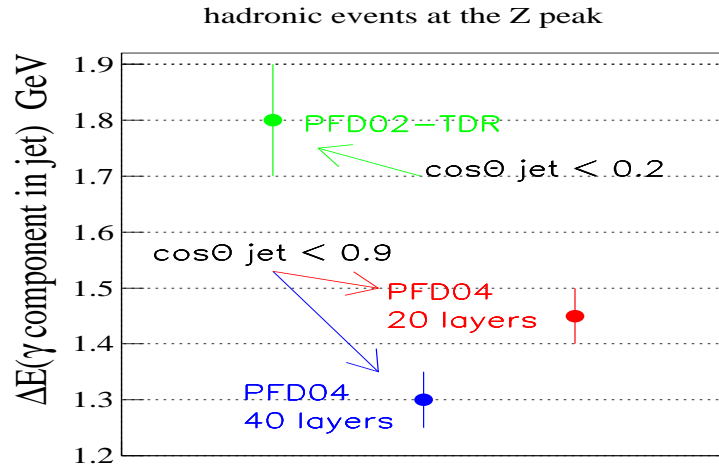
hadronic events at the Z peak

$\Delta E(\gamma \text{ component in jet})$ GeV

1.9
1.8
1.7
1.6
1.5
1.4
1.3
1.2

PFD02–TDR

$\cos\Theta$ jet < 0.2

$\cos\Theta$ jet < 0.9

PFD04
20 layers

PFD04
40 layers